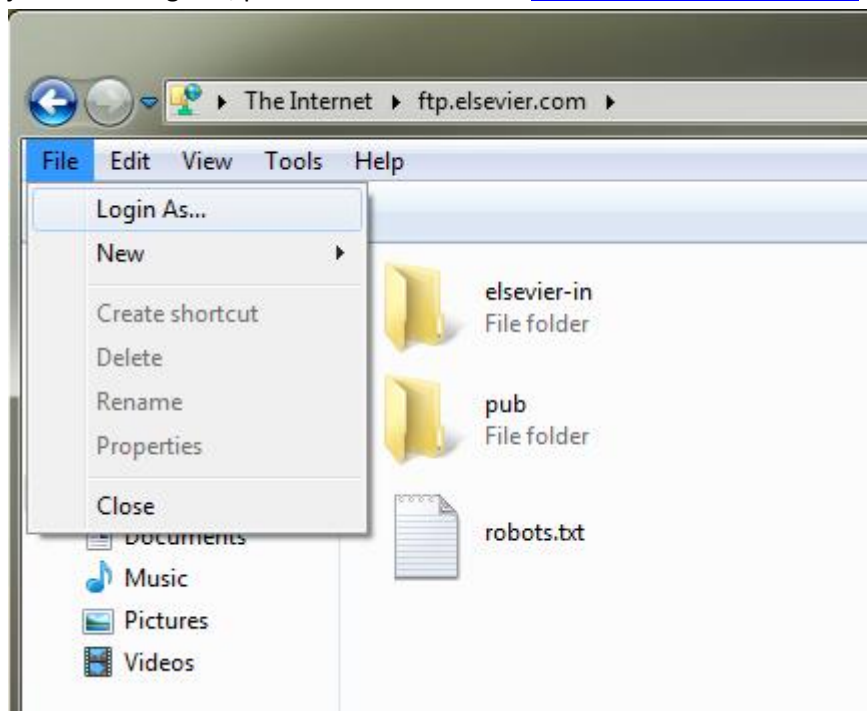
The Internet ▸ ftp.elsevier.com ▸

File Edit View Tools Help

Login As...
New
Create shortcut
Delete
Rename
Properties
Close

elsevier-in
File folder

pub
File folder

robots.txt

Documents
Music
Pictures
Videos